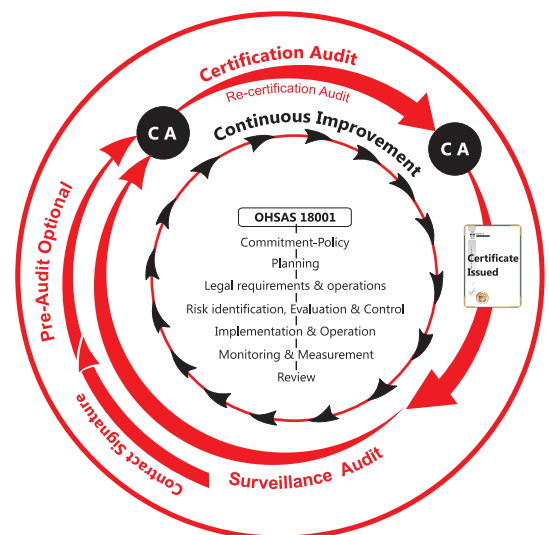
Certification Audit
Re-certification Audit
C A
C A
Continuous Improvement
Pre-Audit Optional
OHSAS 18001
Commitment-Policy
Planning
Legal requirements & operations
Risk identification, Evaluation & Control
Implementation & Operation
Monitoring & Measurement
Review
Certificate Issued
Contract Signature
Surveillance Audit